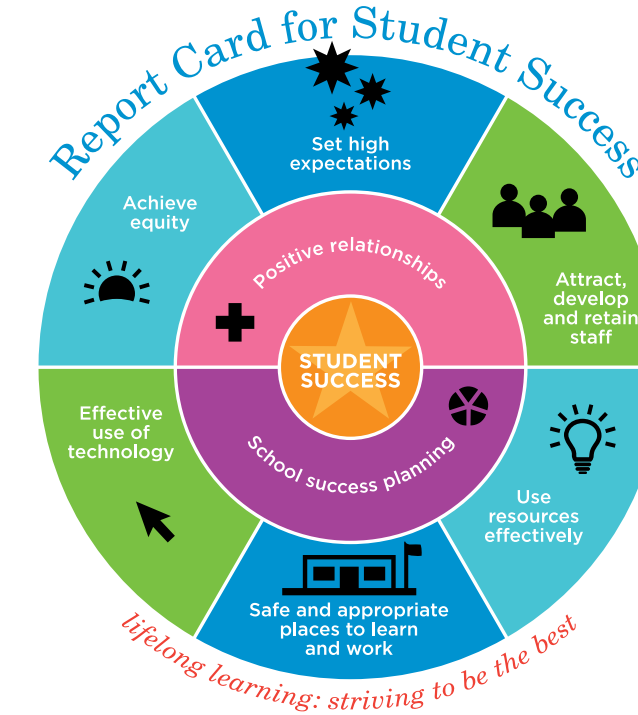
Report Card for Student Success

Set high expectations

Attract, develop and retain staff

Use resources effectively

Safe and appropriate places to learn and work

Effective use of technology

Achieve equity

Positive relationships

STUDENT SUCCESS

School success planning

lifelong learning: striving to be the best